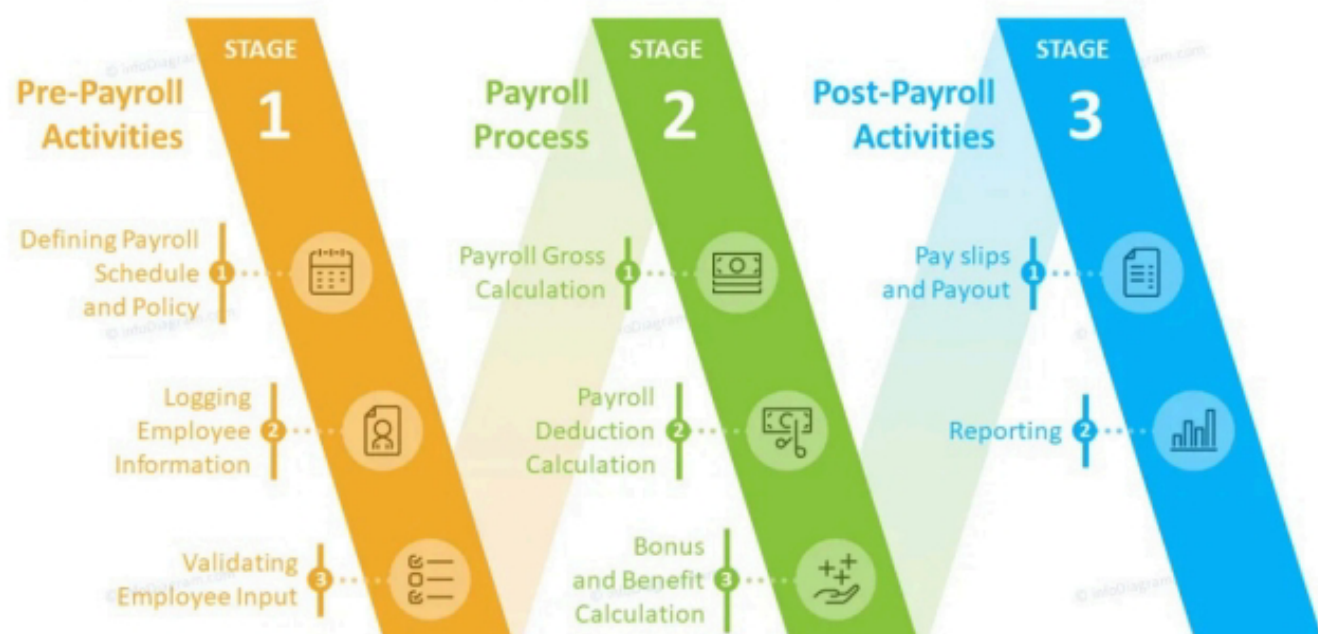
STAGE
1
Pre-Payroll Activities

Defining Payroll Schedule and Policy 1

Logging Employee Information 2

Validating Employee Input 3

STAGE
2
Payroll Process

Payroll Gross Calculation 1

Payroll Deduction Calculation 2

Bonus and Benefit Calculation 3

STAGE
3
Post-Payroll Activities

Pay slips and Payout 1

Reporting 2

© infoDiagram.com